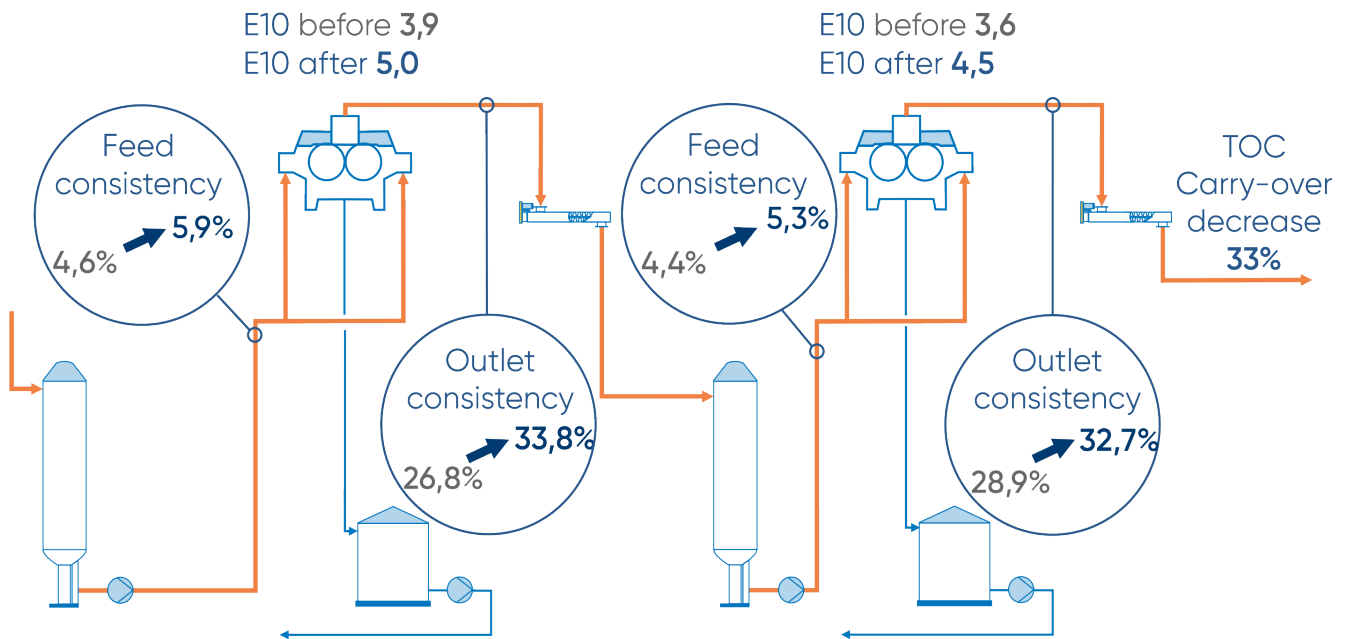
E10 before 3,9
E10 after 5,0

E10 before 3,6
E10 after 4,5

Feed consistency
4,6% 5,9%

Outlet consistency
26,8% 33,8%

Feed consistency
4,4% 5,3%

Outlet consistency
28,9% 32,7%

TOC Carry-over decrease
33%